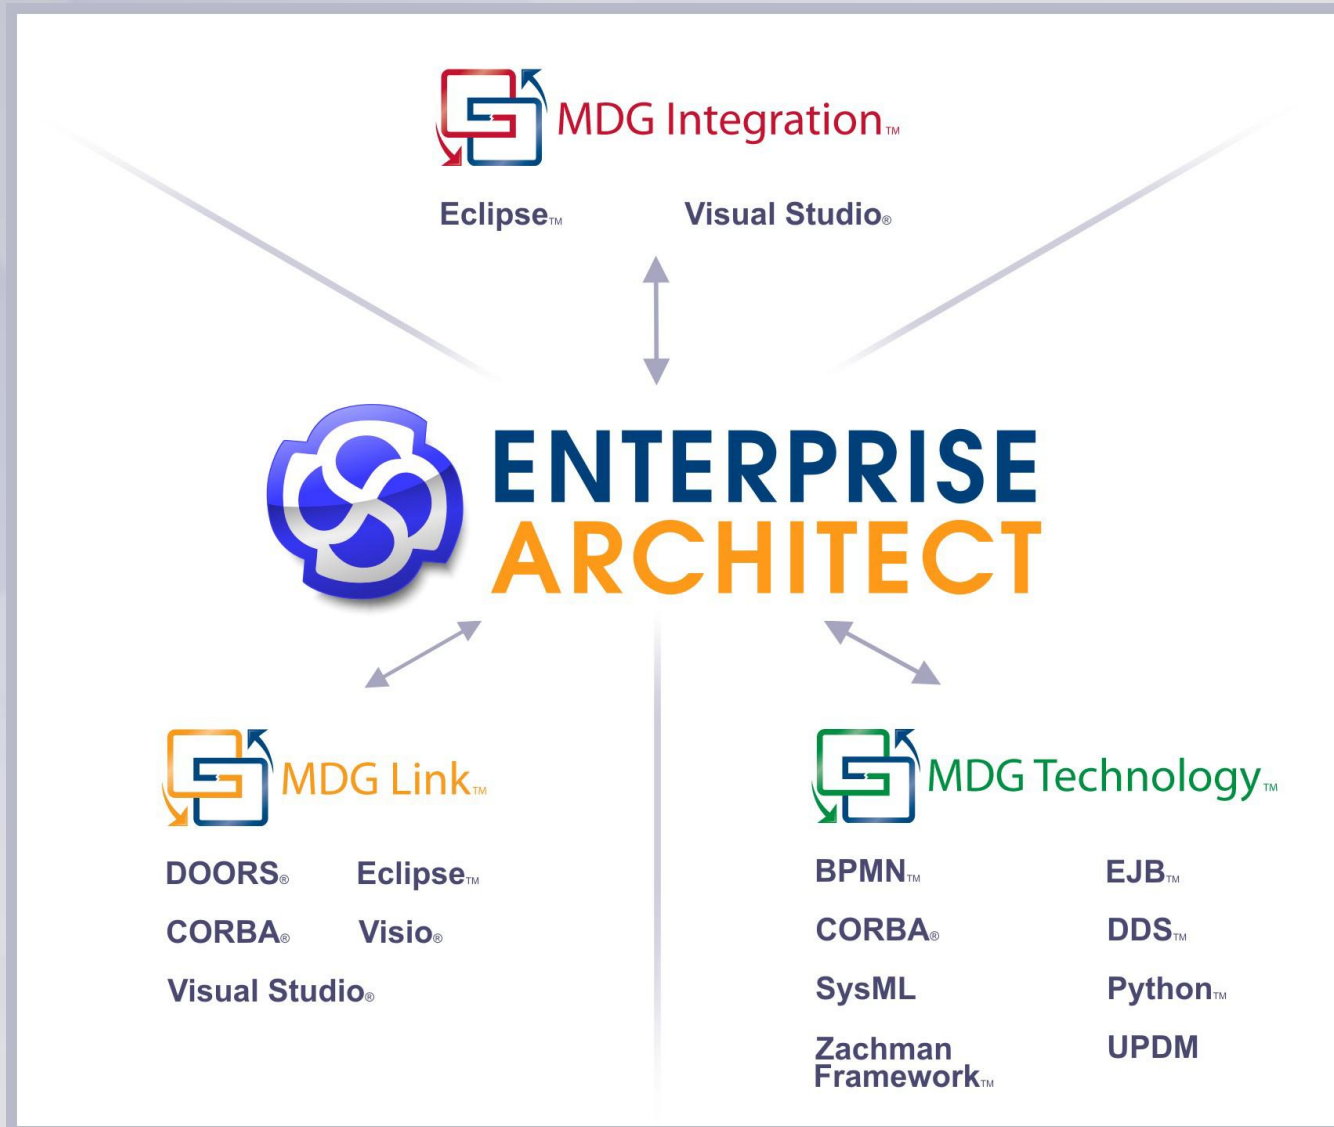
MDG Integration™

Eclipse™ Visual Studio®

ENTERPRISE ARCHITECT

MDG Link™

DOORS® Eclipse™

CORBA® Visio®

Visual Studio®

MDG Technology™

BPMN™ EJB™

CORBA® DDS™

SysML Python™

Zachman Framework™ UPDM